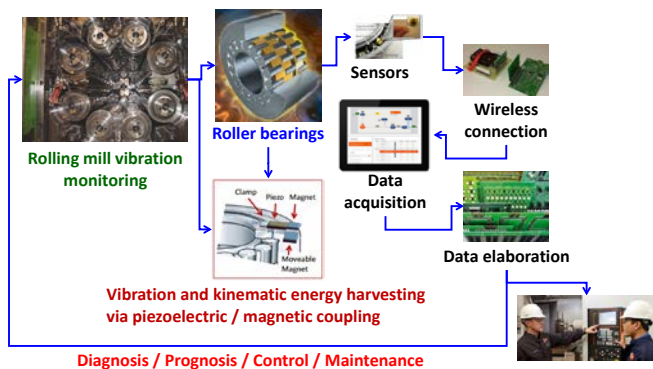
Rolling mill vibration monitoring

Roller bearings

Sensors

Wireless connection

Data acquisition

Data elaboration

Clamp

Piezo

Magnet

Moveable Magnet

Vibration and kinematic energy harvesting via piezoelectric / magnetic coupling

Diagnosis / Prognosis / Control / Maintenance